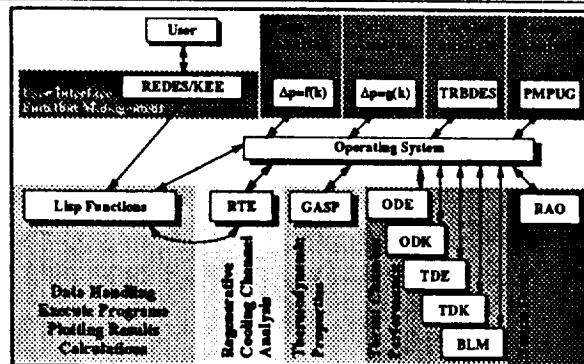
User

REDES/KEE

User Interface
Function Management

$\Delta p=f(k)$

$\Delta p=g(k)$

TRBDES

PMPUG

Operating System

Lisp Functions

RTE

GASP

ODE

RAO

ODK

TDE

TDK

BLM

Data Handling
Execute Programs
Plotting Results
Calculations

Regenerative
Cooling Channel
Analysis

Thermodynamic
Properties

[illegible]